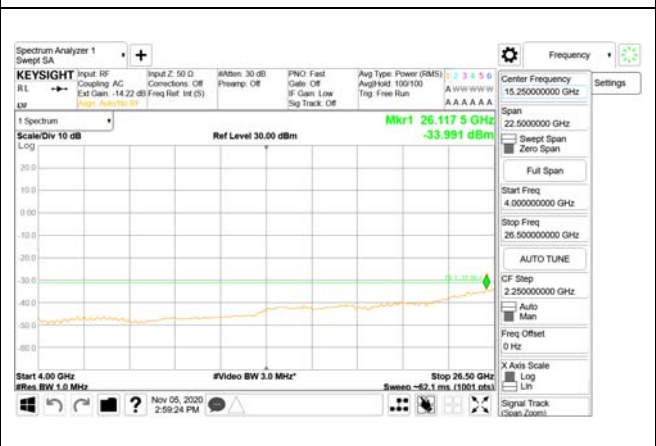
Spectrum Analyzer 1
Swept SA

Frequency

KEYSIGHT Input: RF
Coupling: AC
Ext Gain: -14.22 dB
Align: Auto/No RF

Input Z: 50 Ω
Corrections: Off
Freq Ref: Int (S)

#Atten: 30 dB
Preamp: Off

PNO: Fast
Gate: Off
IF Gain: Low
Sig Track: Off

Avg Type: Power (RMS)
Avg|Hold: 100/100
Trig: Free Run

1 2 3 4 5 6
A WWWWW
A A A A A A

RL
LXI

1 Spectrum

Scale/Div 10 dB
Log

Ref Level 30.00 dBm

Mkr1 26.117 5 GHz
-33.991 dBm

20.0
10.0
0.00
-10.0
-20.0
-30.0
-40.0
-50.0
-60.0

Start 4.00 GHz
#Res BW 1.0 MHz

#Video BW 3.0 MHz*

Stop 26.50 GHz
Sweep ~62.1 ms (1001 pts)

Nov 05, 2020
2:59:24 PM

Center Frequency
15.250000000 GHz

Settings

Span
22.500000000 GHz

Swept Span
Zero Span

Full Span

Start Freq
4.000000000 GHz

Stop Freq
26.500000000 GHz

AUTO TUNE

CF Step
2.250000000 GHz
Auto
Man

Freq Offset
0 Hz

X Axis Scale
Log
Lin

Signal Track
(Span Zoom)